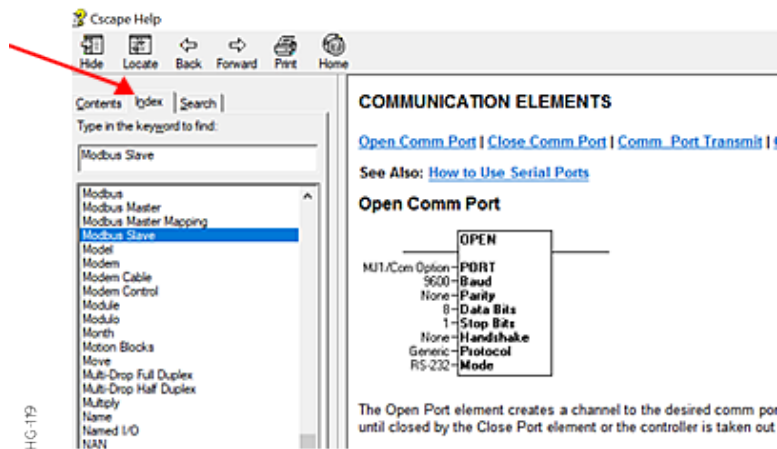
Cscape Help

Hide Locate Back Forward Print Home

Contents Index Search

Type in the keyword to find:

Modbus Slave

Modbus
Modbus Master
Modbus Master Mapping
Modbus Slave
Model
Modem
Modem Cable
Modem Control
Module
Modulo
Month
Motion Blocks
Move
Multi-Drop Full Duplex
Multi-Drop Half Duplex
Multiply
Name
Named I/O
NAN

COMMUNICATION ELEMENTS

Open Comm Port | Close Comm Port | Comm Port Transmit | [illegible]

See Also: How to Use Serial Ports

Open Comm Port

OPEN
MJ1/Com Option PORT
9600 Baud
None Parity
8 Data Bits
1 Stop Bits
None Handshake
Generic Protocol
RS-232 Mode

The Open Port element creates a channel to the desired comm por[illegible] until closed by the Close Port element or the controller is taken out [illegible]

HG-19